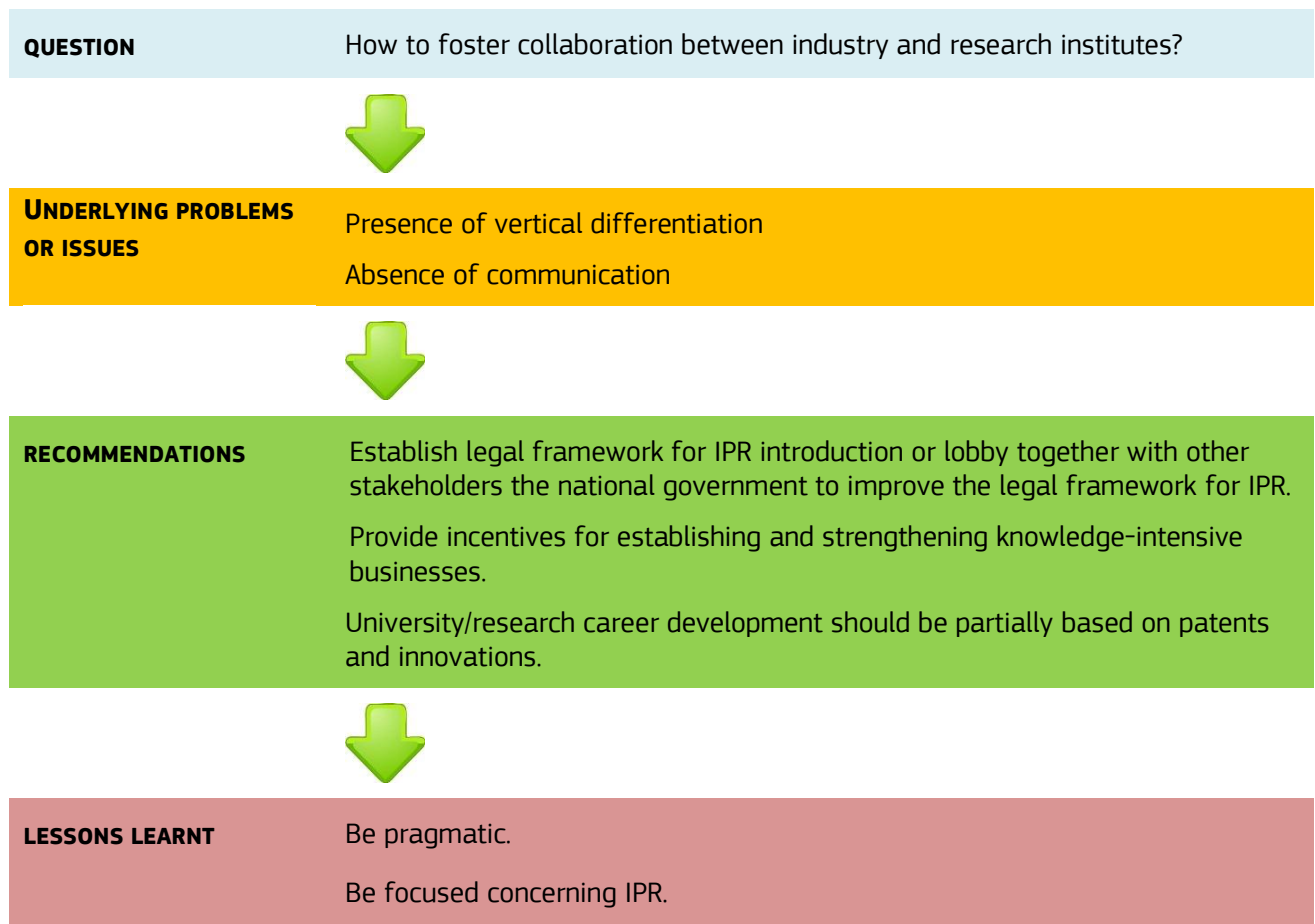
QUESTION

How to foster collaboration between industry and research institutes?

UNDERLYING PROBLEMS OR ISSUES

Presence of vertical differentiation

Absence of communication

RECOMMENDATIONS

Establish legal framework for IPR introduction or lobby together with other stakeholders the national government to improve the legal framework for IPR.

Provide incentives for establishing and strengthening knowledge-intensive businesses.

University/research career development should be partially based on patents and innovations.

LESSONS LEARNT

Be pragmatic.

Be focused concerning IPR.